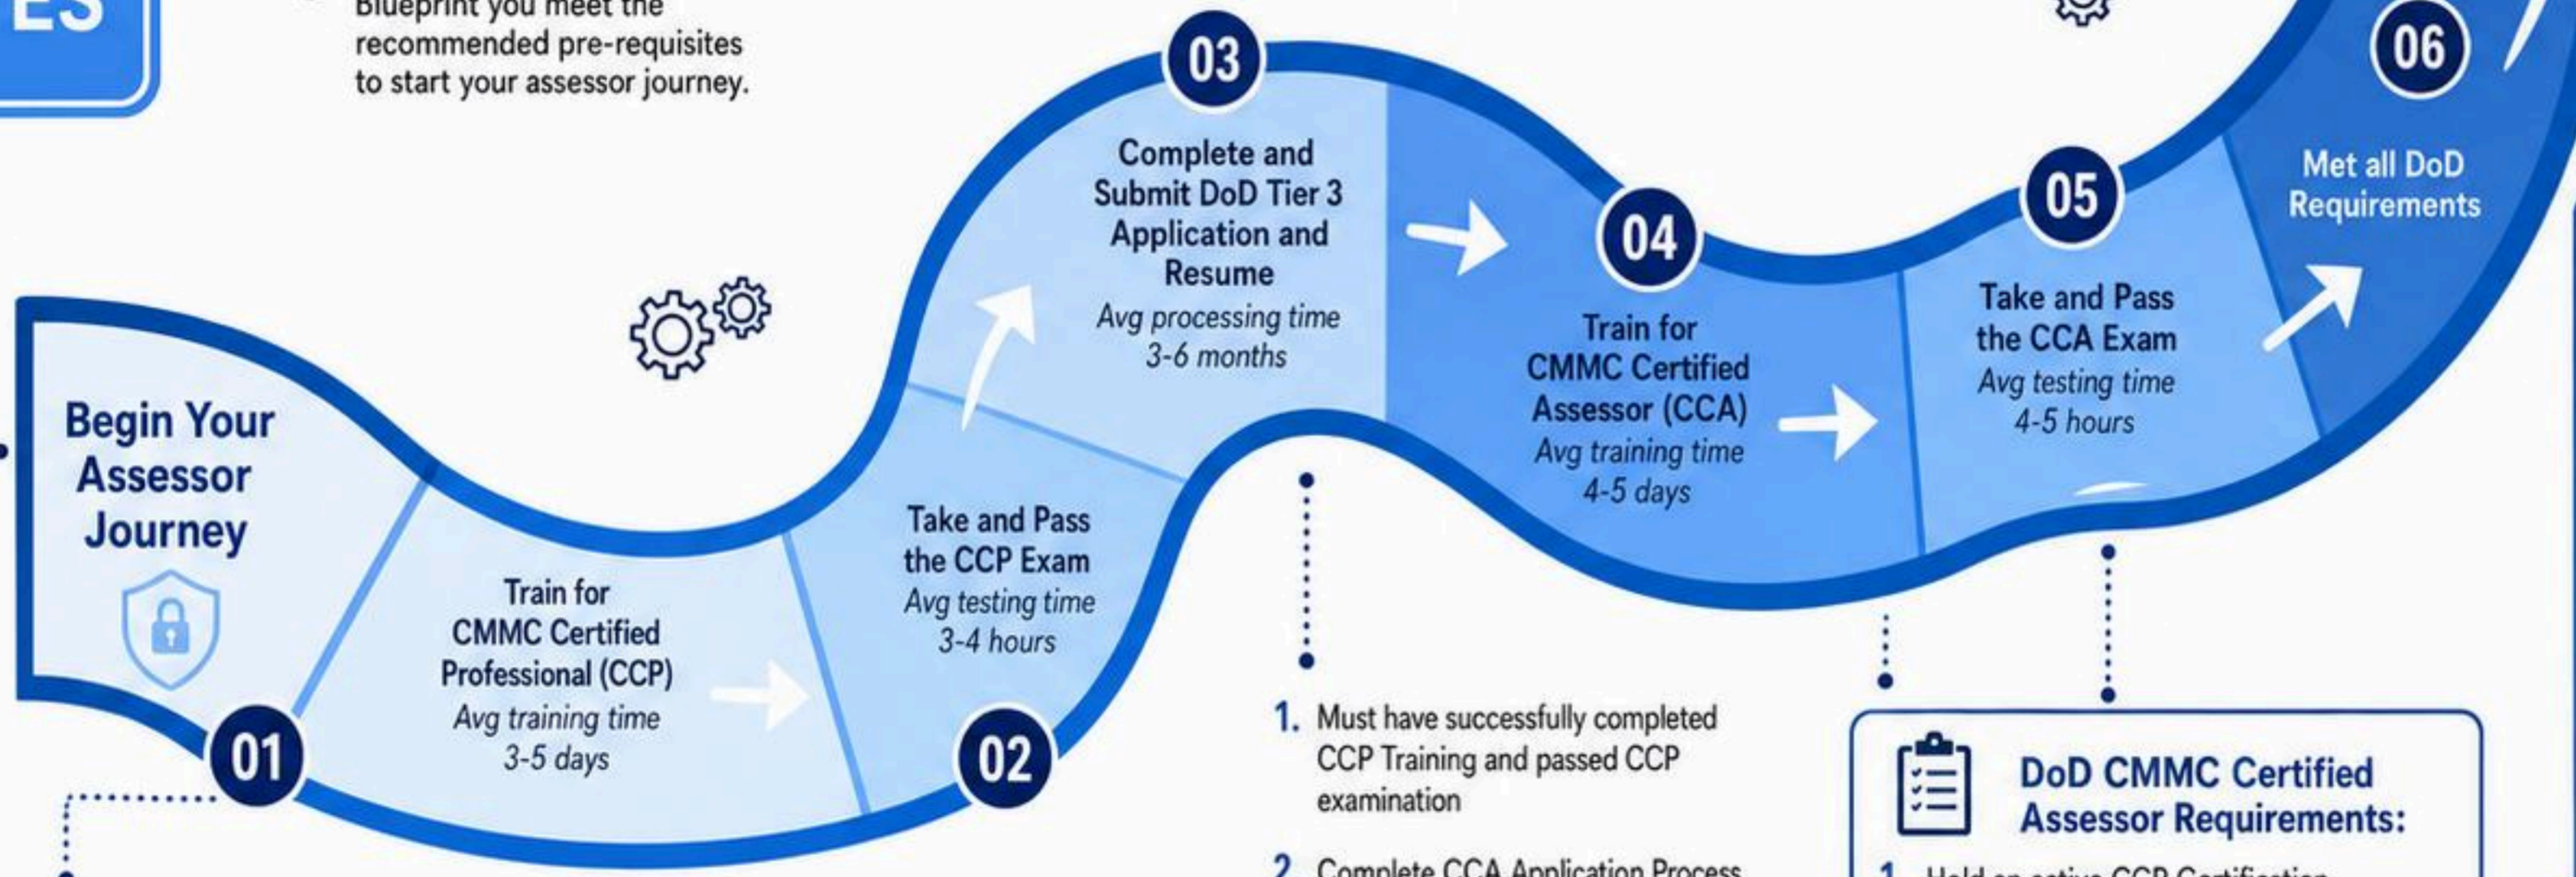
ES

Blueprint you meet the recommended pre-requisites to start your assessor journey.

Begin Your Assessor Journey

01

Train for CMMC Certified Professional (CCP)
*Avg training time 3-5 days*

02

Take and Pass the CCP Exam
*Avg testing time 3-4 hours*

03

Complete and Submit DoD Tier 3 Application and Resume
*Avg processing time 3-6 months*

04

Train for CMMC Certified Assessor (CCA)
*Avg training time 4-5 days*

05

Take and Pass the CCA Exam
*Avg testing time 4-5 hours*

06

Met all DoD Requirements

1. Must have successfully completed CCP Training and passed CCP examination

2. Complete CCA Application Process

DoD CMMC Certified Assessor Requirements:

1. Hold an active CCP Certification